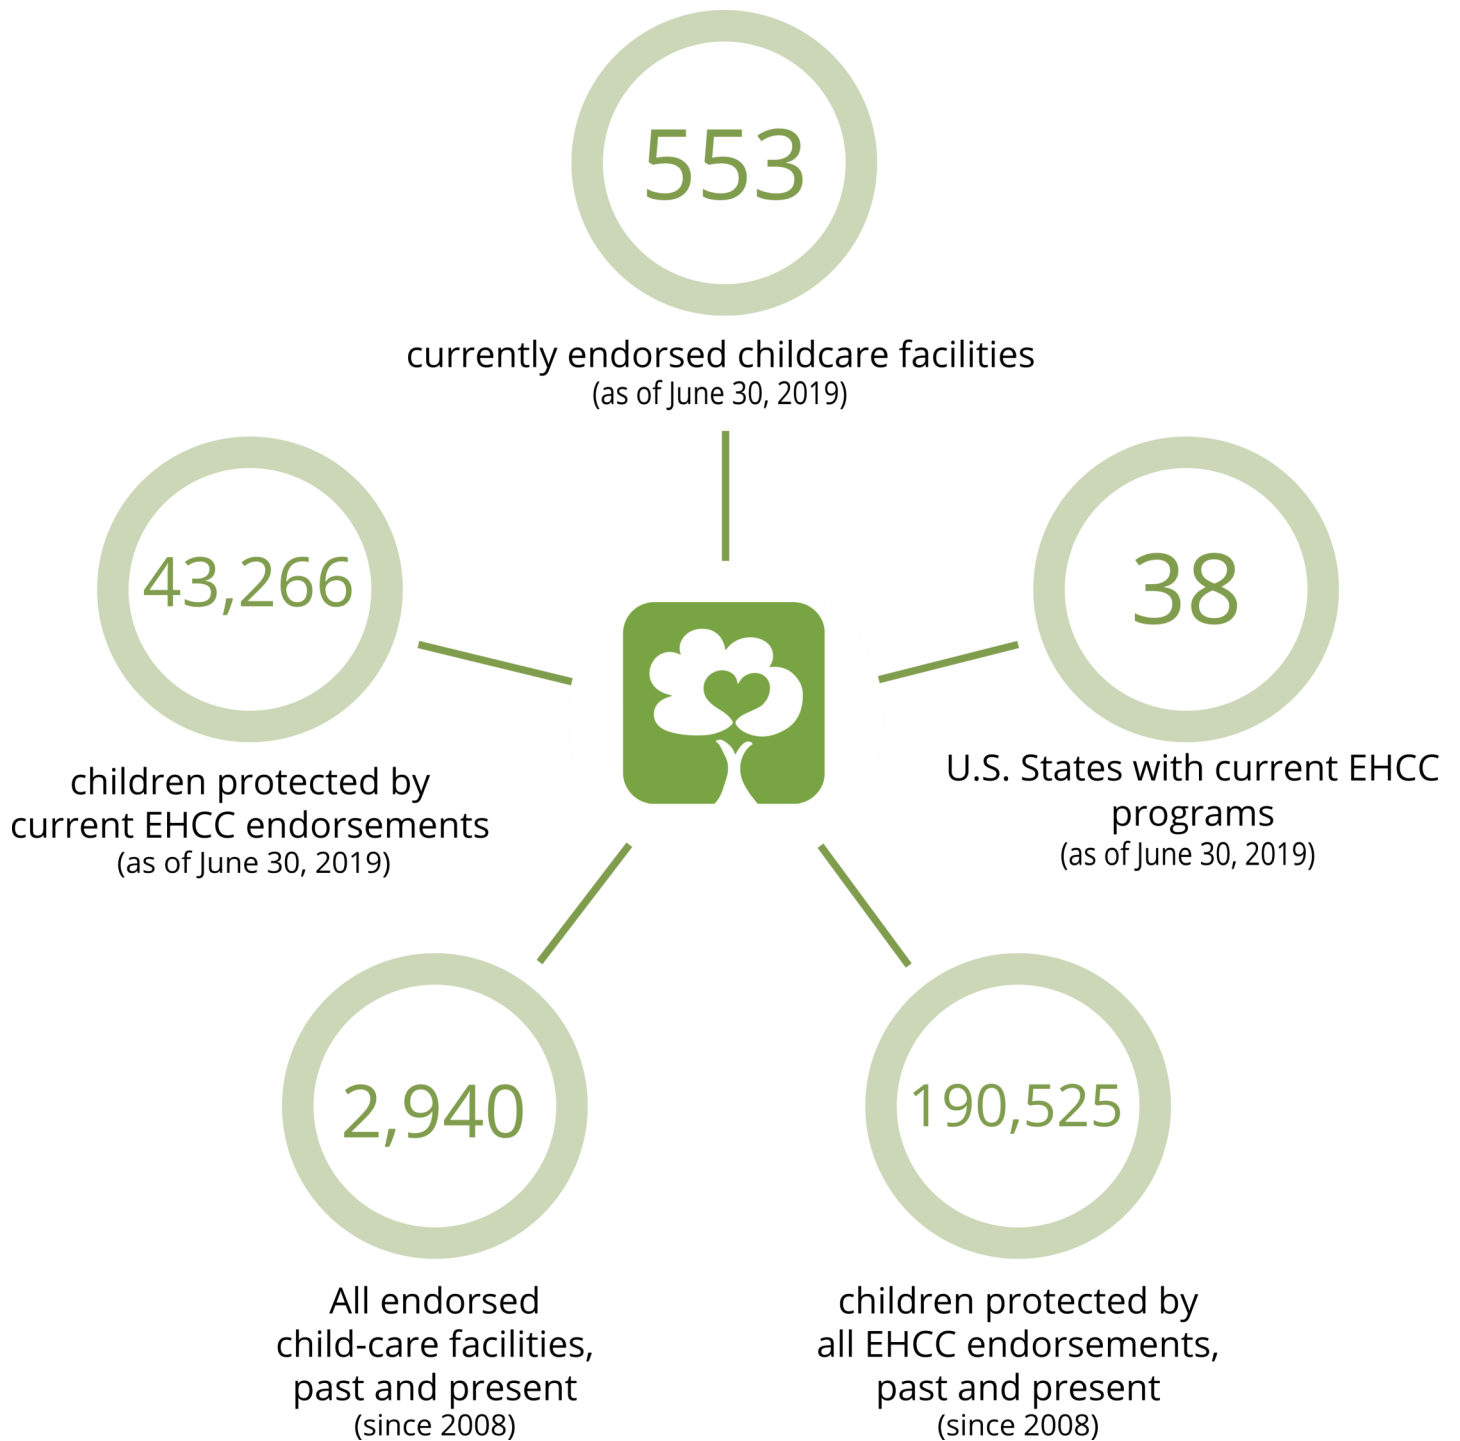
553

currently endorsed childcare facilities
(as of June 30, 2019)

43,266

children protected by current EHCC endorsements
(as of June 30, 2019)

38

U.S. States with current EHCC programs
(as of June 30, 2019)

2,940

All endorsed child-care facilities, past and present
(since 2008)

190,525

children protected by all EHCC endorsements, past and present
(since 2008)